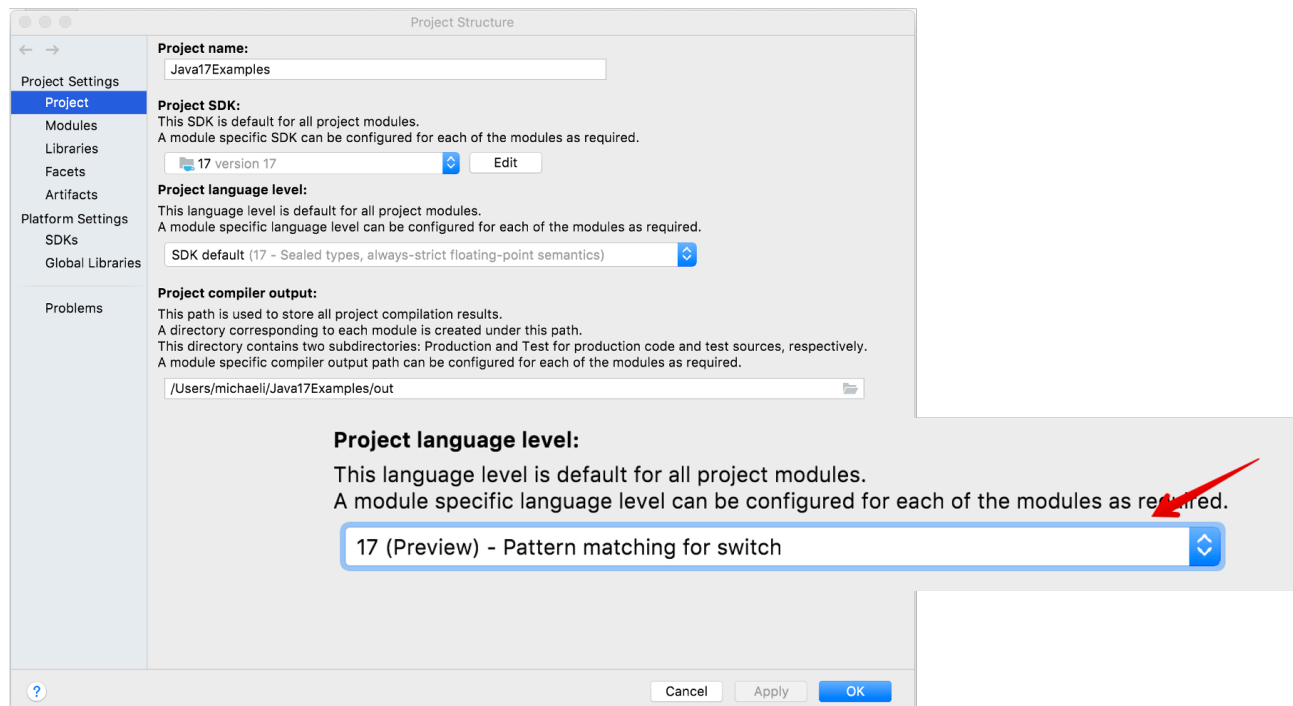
Project Structure

Project Settings
Project
Modules
Libraries
Facets
Artifacts
Platform Settings
SDKs
Global Libraries

Problems

Project name:
Java17Examples

Project SDK:
This SDK is default for all project modules.
A module specific SDK can be configured for each of the modules as required.
17 version 17
Edit

Project language level:
This language level is default for all project modules.
A module specific language level can be configured for each of the modules as required.
SDK default (17 - Sealed types, always-strict floating-point semantics)

Project compiler output:
This path is used to store all project compilation results.
A directory corresponding to each module is created under this path.
This directory contains two subdirectories: Production and Test for production code and test sources, respectively.
A module specific compiler output path can be configured for each of the modules as required.
/Users/michaeli/Java17Examples/out

Project language level:
This language level is default for all project modules.
A module specific language level can be configured for each of the modules as required.
17 (Preview) - Pattern matching for switch

?
Cancel
Apply
OK